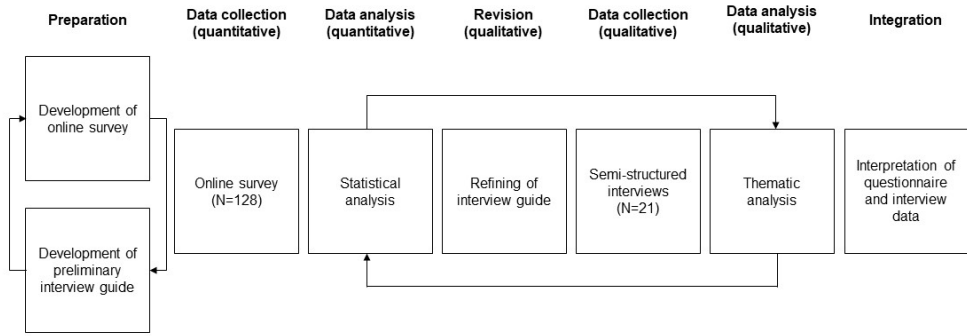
Preparation

Data collection (quantitative)

Data analysis (quantitative)

Revision (qualitative)

Data collection (qualitative)

Data analysis (qualitative)

Integration

Development of online survey

Development of preliminary interview guide

Online survey (N=128)

Statistical analysis

Refining of interview guide

Semi-structured interviews (N=21)

Thematic analysis

Interpretation of questionnaire and interview data